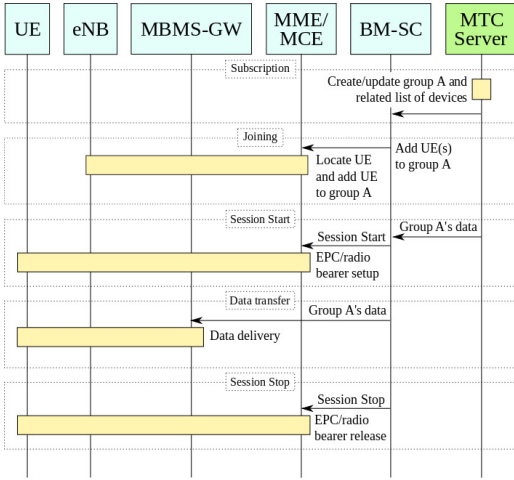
UE
eNB
MBMS-GW
MME/ MCE
BM-SC
MTC Server

Subscription
Create/update group A and related list of devices

Joining
Add UE(s) to group A
Locate UE and add UE to group A

Session Start
Group A's data
Session Start
EPC/radio bearer setup

Data transfer
Group A's data
Data delivery

Session Stop
Session Stop
EPC/radio bearer release